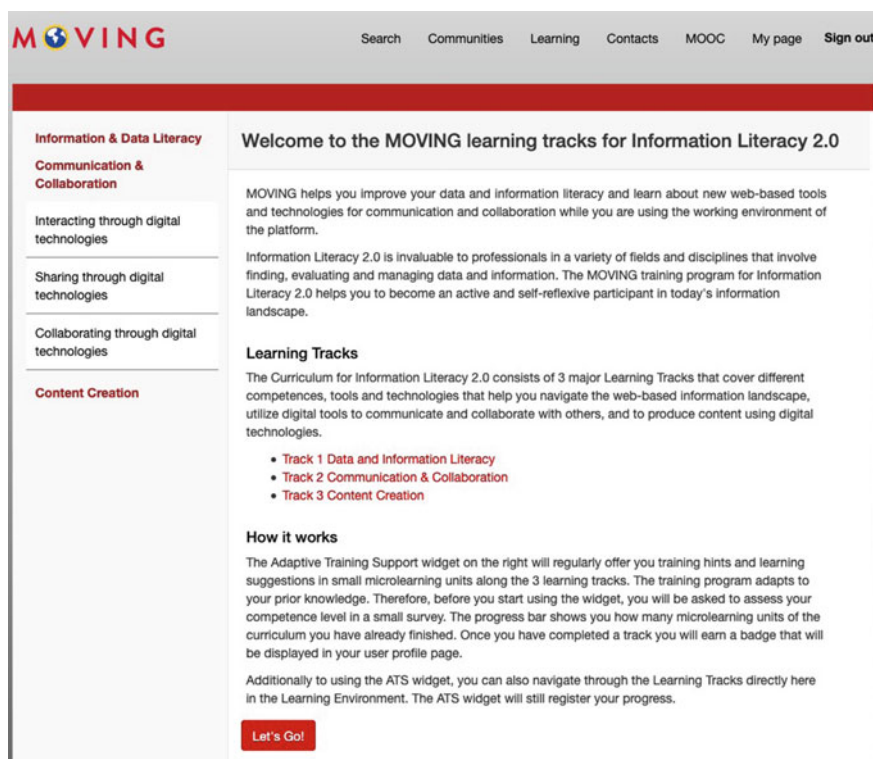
MOVING

Search Communities Learning Contacts MOOC My page Sign out

Information & Data Literacy

Communication & Collaboration

Interacting through digital technologies

Sharing through digital technologies

Collaborating through digital technologies

Content Creation

Welcome to the MOVING learning tracks for Information Literacy 2.0

MOVING helps you improve your data and information literacy and learn about new web-based tools and technologies for communication and collaboration while you are using the working environment of the platform.

Information Literacy 2.0 is invaluable to professionals in a variety of fields and disciplines that involve finding, evaluating and managing data and information. The MOVING training program for Information Literacy 2.0 helps you to become an active and self-reflexive participant in today's information landscape.

Learning Tracks

The Curriculum for Information Literacy 2.0 consists of 3 major Learning Tracks that cover different competences, tools and technologies that help you navigate the web-based information landscape, utilize digital tools to communicate and collaborate with others, and to produce content using digital technologies.

- Track 1 Data and Information Literacy
- Track 2 Communication & Collaboration
- Track 3 Content Creation

How it works

The Adaptive Training Support widget on the right will regularly offer you training hints and learning suggestions in small microlearning units along the 3 learning tracks. The training program adapts to your prior knowledge. Therefore, before you start using the widget, you will be asked to assess your competence level in a small survey. The progress bar shows you how many microlearning units of the curriculum you have already finished. Once you have completed a track you will earn a badge that will be displayed in your user profile page.

Additionally to using the ATS widget, you can also navigate through the Learning Tracks directly here in the Learning Environment. The ATS widget will still register your progress.

Let's Go!